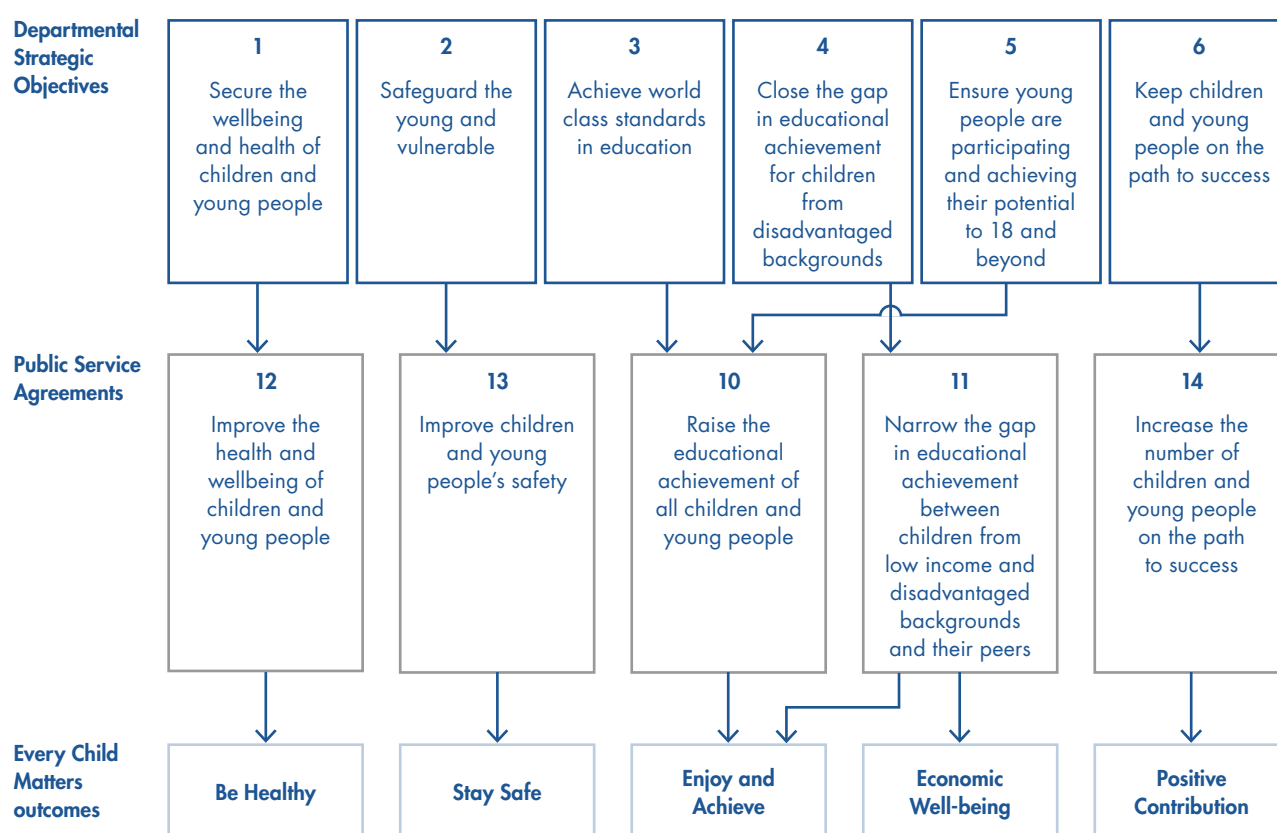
Departmental Strategic Objectives

1
Secure the wellbeing and health of children and young people

2
Safeguard the young and vulnerable

3
Achieve world class standards in education

4
Close the gap in educational achievement for children from disadvantaged backgrounds

5
Ensure young people are participating and achieving their potential to 18 and beyond

6
Keep children and young people on the path to success

Public Service Agreements

12
Improve the health and wellbeing of children and young people

13
Improve children and young people's safety

10
Raise the educational achievement of all children and young people

11
Narrow the gap in educational achievement between children from low income and disadvantaged backgrounds and their peers

14
Increase the number of children and young people on the path to success

Every Child Matters outcomes

Be Healthy

Stay Safe

Enjoy and Achieve

Economic Well-being

Positive Contribution